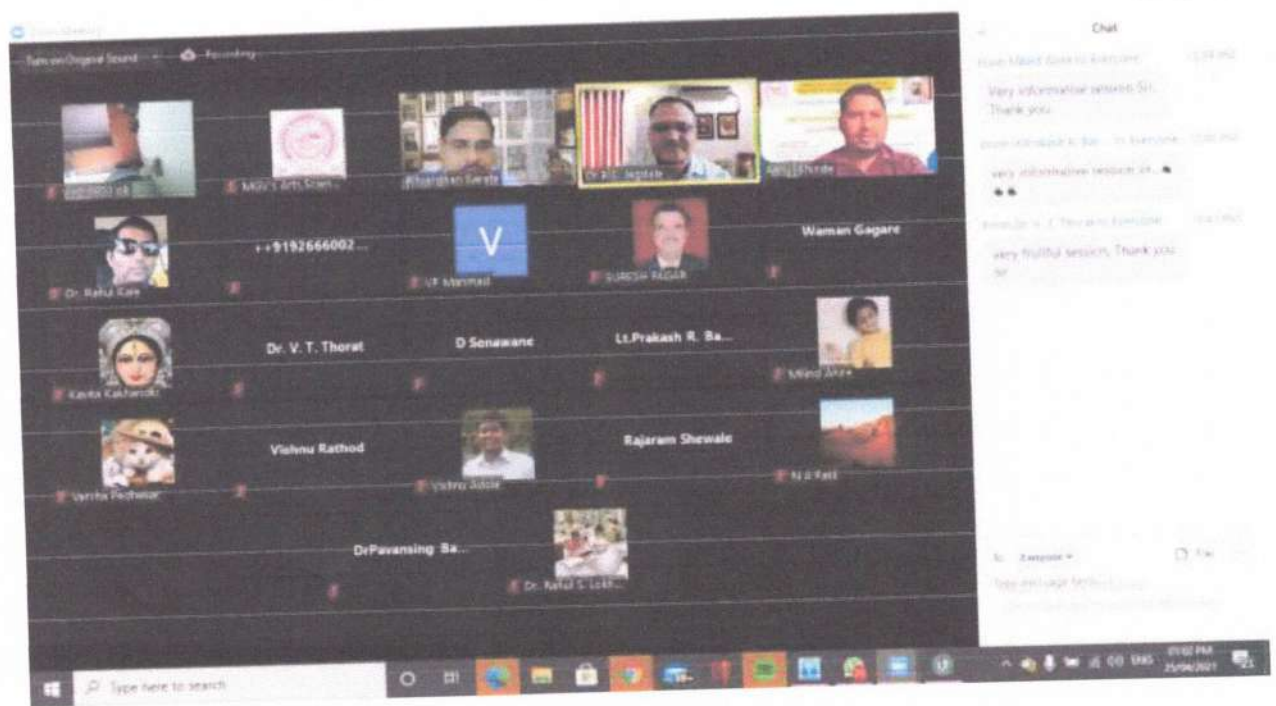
Zoom Meeting

Turn on Original Sound

Recording

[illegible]

MGV's Arts Scien...

Bhagirathi Gevale

Dr. B.L. Jagtap

Sanjay Shinde

Dr. Rahul Gaw

++9192666002...

V

VF Manmad

SURESH RAGAR

Waman Gagare

Kavita Kakhandki

Dr. V. T. Thorat

D Sonawane

Lt.Prakash R. Ba...

Milind Ahire

Vanita Pachakar

Vishnu Rathod

Vishnu Jadav

Rajaram Shewale

N.K.Patil

DrPavansing Ba...

Dr. Rahul S. Lokh...

Chat

From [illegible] to Everyone:

Very informative session Sir... Thank you

From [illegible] to Everyone:

very informative session sir...

From Dr. V. T. Thorat to Everyone:

very fruitful session, Thank you sir

To: Everyone

File

Type message here...

Type here to search

07:02 PM
25/04/2021